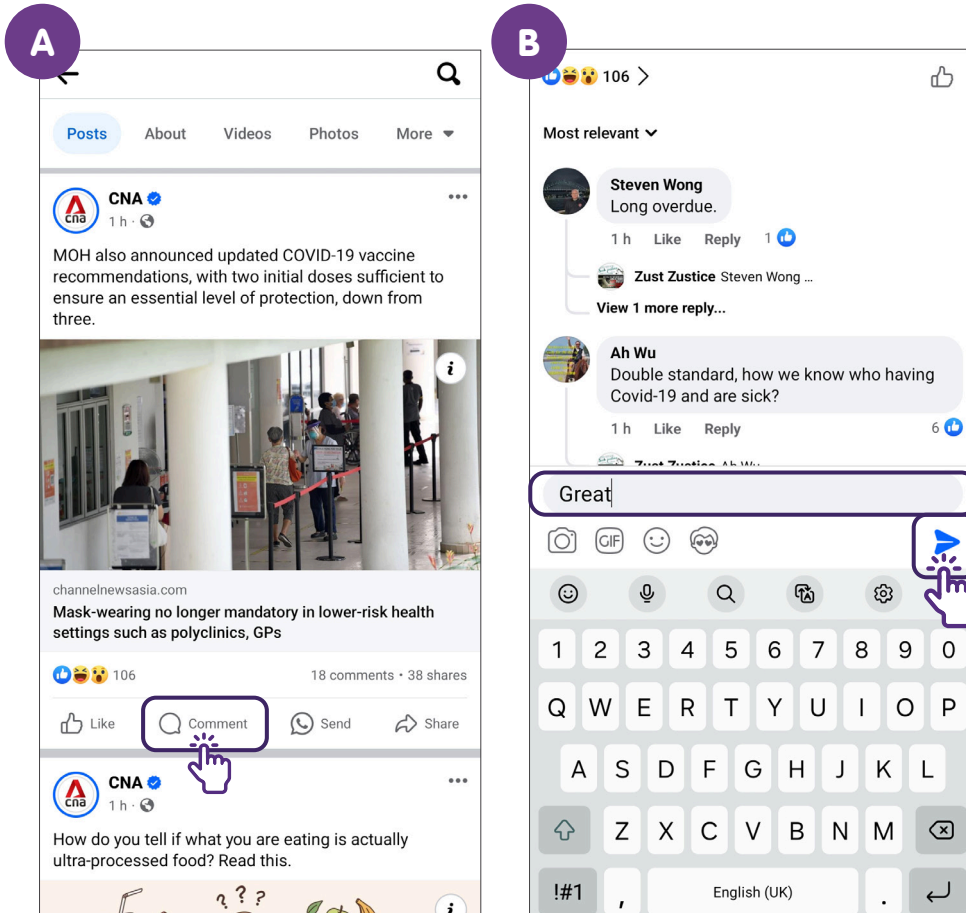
A

Posts About Videos Photos More

CNA
1 h

MOH also announced updated COVID-19 vaccine recommendations, with two initial doses sufficient to ensure an essential level of protection, down from three.

i

channelnewsasia.com
Mask-wearing no longer mandatory in lower-risk health settings such as polyclinics, GPs

106 18 comments • 38 shares

Like Comment Send Share

CNA
1 h

How do you tell if what you are eating is actually ultra-processed food? Read this.

B

106

Most relevant

Steven Wong
Long overdue.
1 h Like Reply 1

Zust Zustice Steven Wong ...
View 1 more reply...

Ah Wu
Double standard, how we know who having Covid-19 and are sick?
1 h Like Reply 6

Great

GIF

1 2 3 4 5 6 7 8 9 0
Q W E R T Y U I O P
A S D F G H J K L
Z X C V B N M
!#1 , English (UK) .